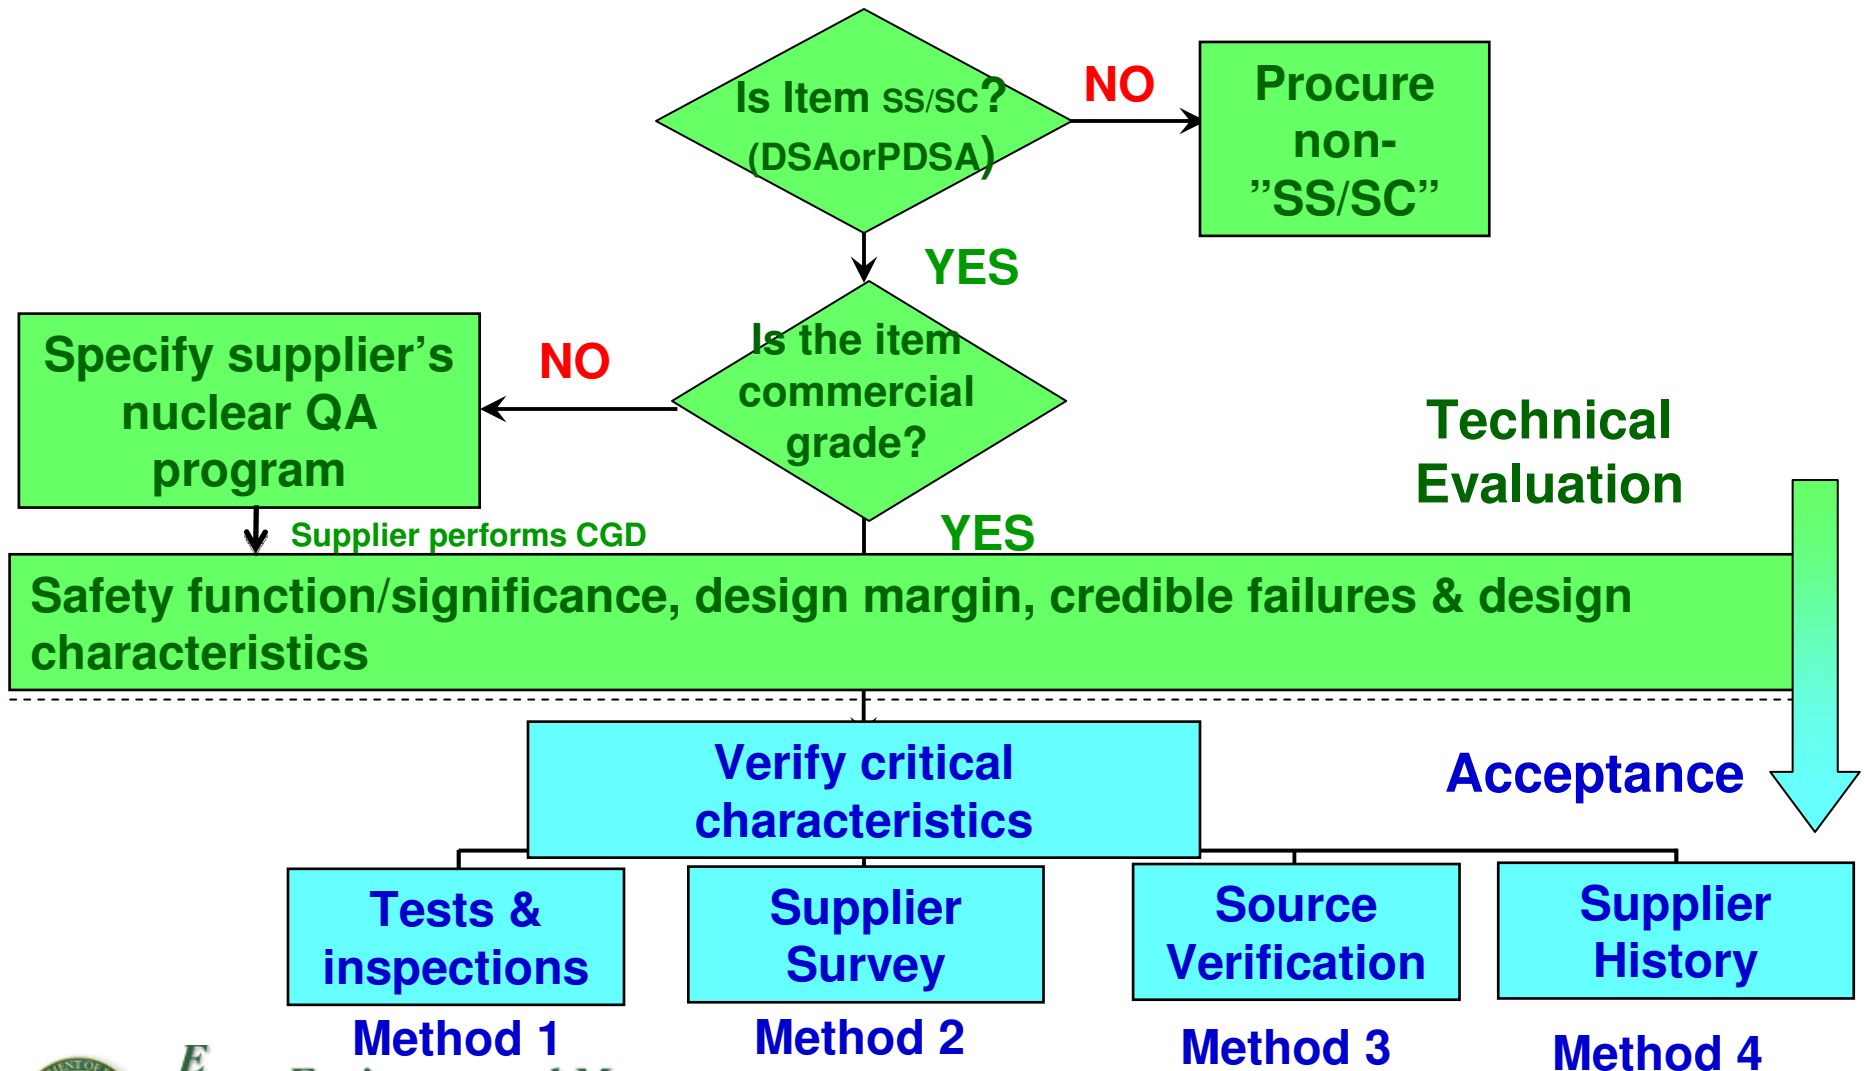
Is Item SS/SC? (DSAorPDSA)

NO

Procure non- ”SS/SC”

YES

Specify supplier’s nuclear QA program

NO

Is the item commercial grade?

Technical Evaluation

Supplier performs CGD

YES

Safety function/significance, design margin, credible failures & design characteristics

Verify critical characteristics

Acceptance

Tests & inspections

Method 1

Supplier Survey

Method 2

Source Verification

Method 3

Supplier History

Method 4

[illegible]